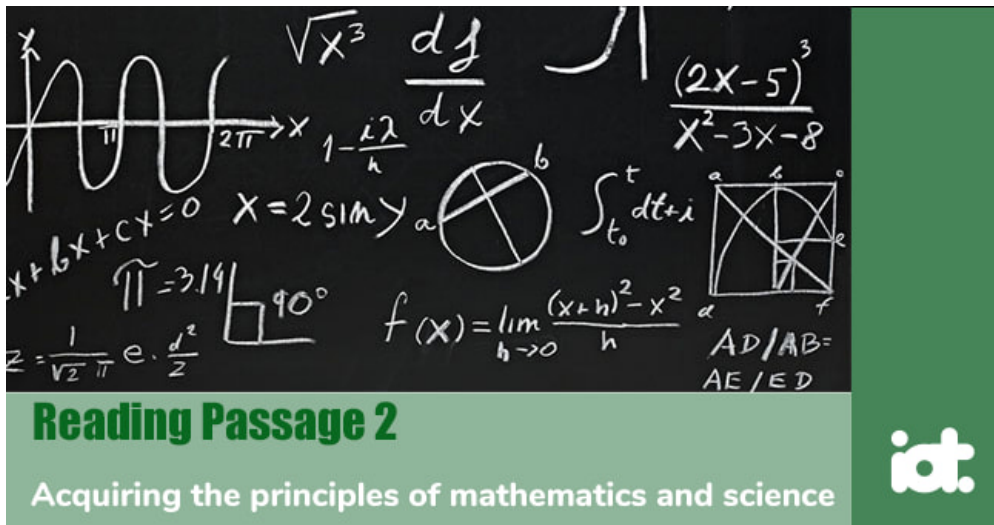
$\sqrt{x^3}$ $\frac{dy}{dx}$

$\frac{(2x-5)^3}{x^2-3x-8}$

$\pi$ $2\pi$ $x$

$1-\frac{i\lambda}{h}$

$x+bx+cx=0$ $x=2\sin y$

a b

$\int_{t_0}^{t} dt+i$

a b c e a f

$\pi=3.14$ $90°$

$f(x)=\lim_{h\to 0}\frac{(x+h)^2-x^2}{h}$

$z=\frac{1}{\sqrt{2}\pi}e.\frac{d^2}{z}$

AD/AB=
AE/ED

Reading Passage 2

Acquiring the principles of mathematics and science

idt